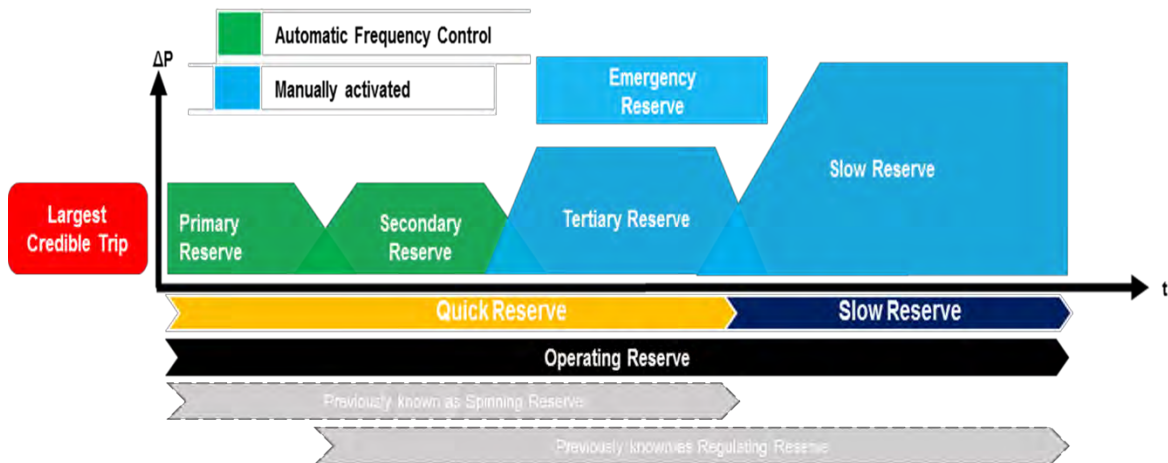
Automatic Frequency Control

Manually activated

ΔP

Emergency Reserve

Slow Reserve

Largest Credible Trip

Primary Reserve

Secondary Reserve

Tertiary Reserve

t

Quick Reserve

Slow Reserve

Operating Reserve

Previously known as Spinning Reserve

Previously known as Regulating Reserve